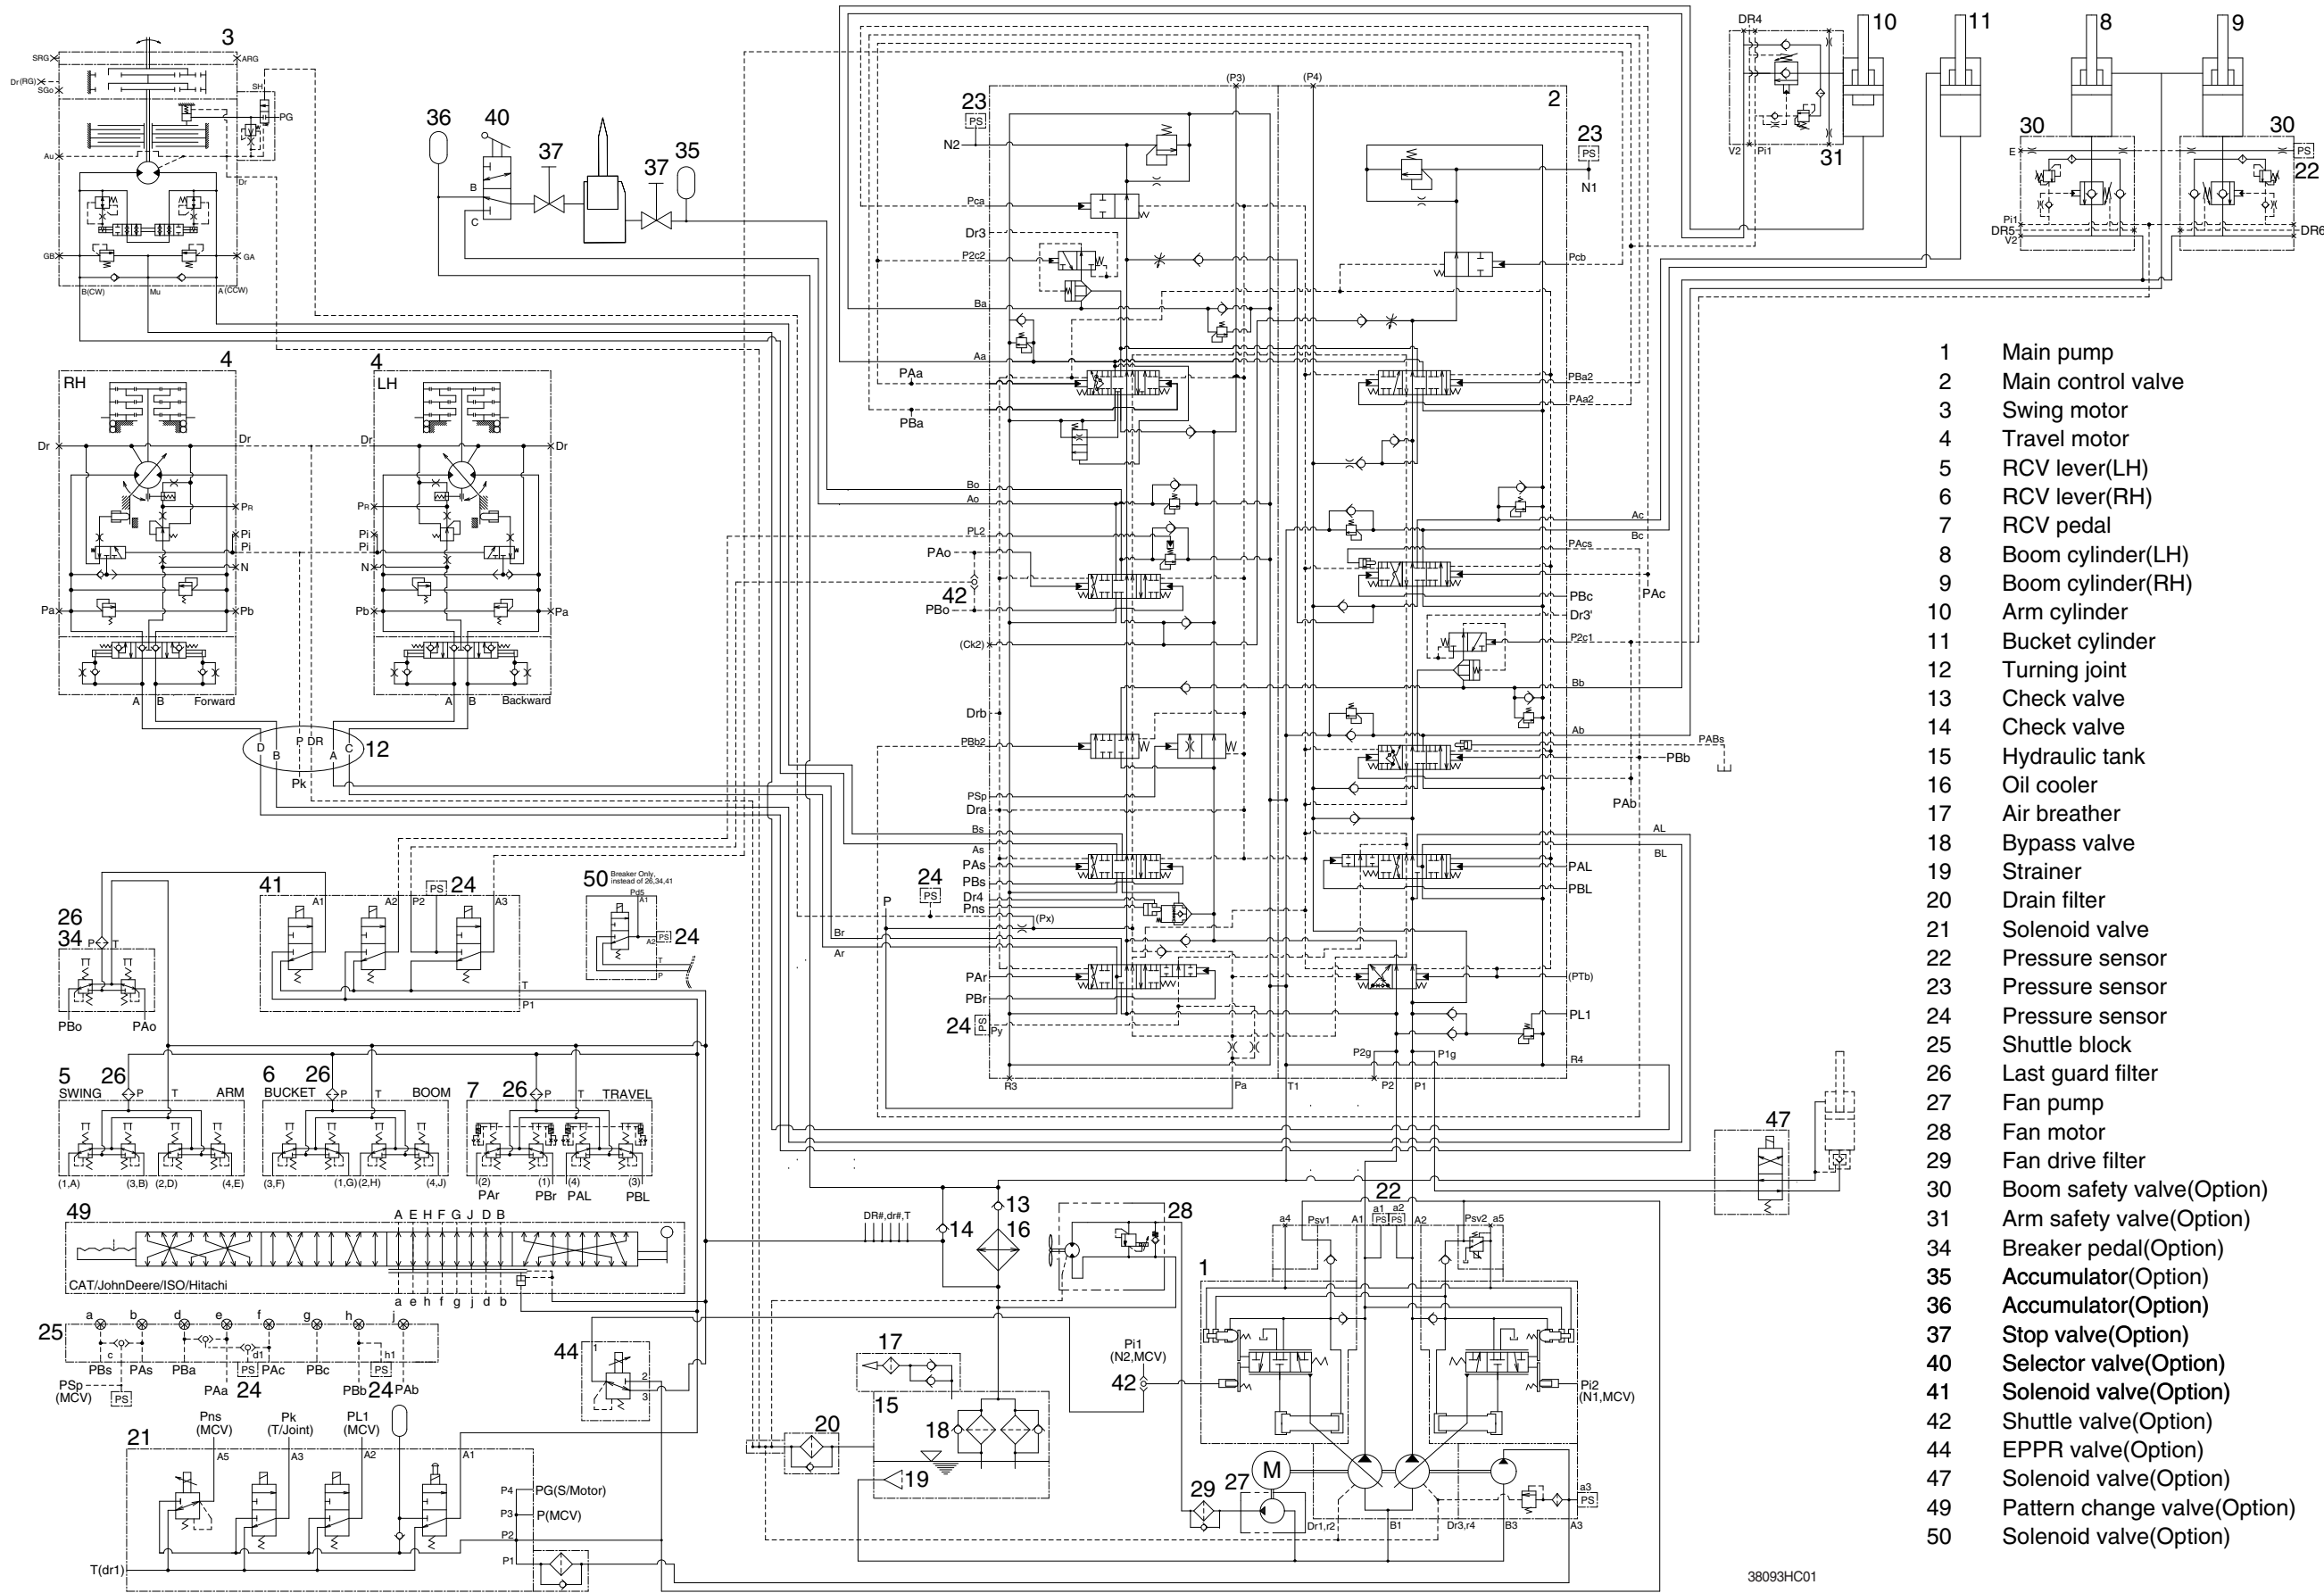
3
SRG
Dr(RG)
SGo
ARG
SH
PG
Au
Dr
GB
GA
B(CW)
Mu
A(CCW)

36
40
37
37
35
B
C

23
PS
N2
Pca
Dr3
P2c2
Ba
Aa
PAa
PBa
(P3)
(P4)
2
23
PS
N1
Pcb
PBa2
PAa2

DR4
10
11
8
9
V2
Pi1
31
30
30
E
PS
22
Pi1
DR5
V2
DR6

4
RH
Dr
Dr
PR
Pi
Pi
N
Pa
Pb
A
B
Forward

4
LH
Dr
Dr
PR
Pi
Pi
N
Pb
Pa
A
B
Backward

D
P
DR
C
B
A
Pk
12

Bo
Ao
PL2
PAo
42
PBo
(Ck2)
Drb
PBb2
PSp
Dra
Bs
As
PAs
PBs
Dr4
Pns
(Px)
24
PS
P
Br
Ar
PAr
PBr
24
PS
Py
R3
Pa
T1
P2g
P2
P1g
P1
R4

Ac
Bc
PAcs
PAc
PBc
Dr3'
P2c1
Bb
Ab
PABs
PBb
PAb
AL
BL
PAL
PBL
(PTb)
PL1

1 Main pump
2 Main control valve
3 Swing motor
4 Travel motor
5 RCV lever(LH)
6 RCV lever(RH)
7 RCV pedal
8 Boom cylinder(LH)
9 Boom cylinder(RH)
10 Arm cylinder
11 Bucket cylinder
12 Turning joint
13 Check valve
14 Check valve
15 Hydraulic tank
16 Oil cooler
17 Air breather
18 Bypass valve
19 Strainer
20 Drain filter
21 Solenoid valve
22 Pressure sensor
23 Pressure sensor
24 Pressure sensor
25 Shuttle block
26 Last guard filter
27 Fan pump
28 Fan motor
29 Fan drive filter
30 Boom safety valve(Option)
31 Arm safety valve(Option)
34 Breaker pedal(Option)
35 Accumulator(Option)
36 Accumulator(Option)
37 Stop valve(Option)
40 Selector valve(Option)
41 Solenoid valve(Option)
42 Shuttle valve(Option)
44 EPPR valve(Option)
47 Solenoid valve(Option)
49 Pattern change valve(Option)
50 Solenoid valve(Option)

26
34
P
T
PBo
PAo

41
A1
A2
PS
24
P2
A3
T
P1

50
Breaker Only,
instead of 26,34,41
Pd5
A1
A2
PS
24
T
P

5
26
SWING
P
T
ARM
(1,A)
(3,B)
(2,D)
(4,E)

6
26
BUCKET
P
T
BOOM
(3,F)
(1,G)
(2,H)
(4,J)

7
26
P
T
TRAVEL
(2)
PAr
(1)
PBr
(4)
PAL
(3)
PBL

49
A E H F G J D B
CAT/JohnDeere/ISO/Hitachi
a e h f g j d b

25
a
b
d
e
f
g
h
c
d1
h1
PBs
PAs
PBa
PS
PAc
PBc
PS
PAa
24
PBb
24
PAb
PSp
(MCV)
PS

44
1
2
3

21
Pns
(MCV)
Pk
(T/Joint)
PL1
(MCV)
A5
A3
A2
A1
P4
PG(S/Motor)
P3
P(MCV)
P2
P1
T(dr1)

DR#,dr#,T
14
13
16
28
20
17
15
18
19

Pi1
(N2,MCV)
42

22
a4
Psv1
A1
a1
PS
a2
PS
A2
Psv2
a5
1
Pi2
(N1,MCV)
29
27
M
Dr1,r2
B1
Dr3,r4
B3
a3
PS
A3

47

38093HC01